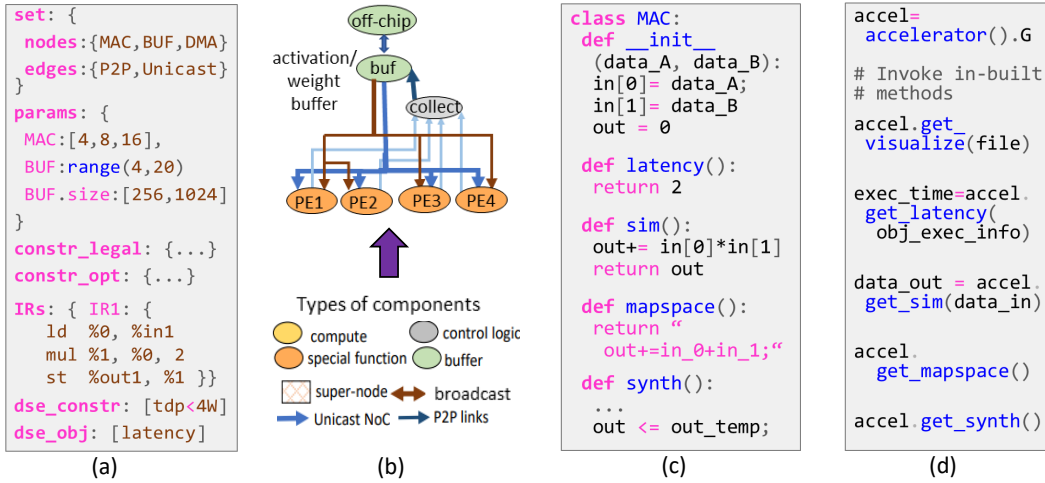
set: {
 nodes:{MAC,BUF,DMA}
 edges:{P2P,Unicast}
}
params: {
 MAC:[4,8,16],
 BUF:range(4,20)
 BUF.size:[256,1024]
}
constr_legal: {...}
constr_opt: {...}
IRs: { IR1: {
  ld  %0, %in1
  mul %1, %0, 2
  st  %out1, %1 }}
dse_constr: [tdp<4W]
dse_obj: [latency]

(a)

off-chip
activation/ weight buffer
buf
collect
PE1 PE2 PE3 PE4

Types of components
compute
control logic
special function
buffer
super-node
broadcast
Unicast NoC
P2P links

(b)

class MAC:
 def __init__
  (data_A, data_B):
  in[0]= data_A;
  in[1]= data_B
  out = 0

 def latency():
  return 2

 def sim():
  out+= in[0]*in[1]
  return out

 def mapspace():
  return "
   out+=in_0+in_1;"

 def synth():
  ...
  out <= out_temp;

(c)

accel=
 accelerator().G

# Invoke in-built
# methods

accel.get_
 visualize(file)

exec_time=accel.
 get_latency(
  obj_exec_info)

data_out = accel.
 get_sim(data_in)

accel.
  get_mapspace()

accel.get_synth()

(d)